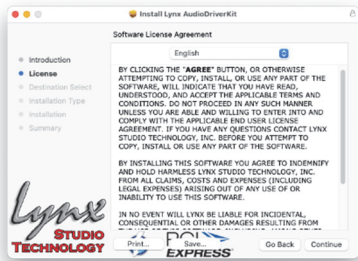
Install Lynx AudioDriverKit

Software License Agreement

English

Introduction
License
Destination Select
Installation Type
Installation
Summary

BY CLICKING THE "AGREE" BUTTON, OR OTHERWISE ATTEMPTING TO COPY, INSTALL, OR USE ANY PART OF THE SOFTWARE, WILL INDICATE THAT YOU HAVE READ, UNDERSTOOD, AND ACCEPT THE APPLICABLE TERMS AND CONDITIONS. DO NOT PROCEED IN ANY SUCH MANNER UNLESS YOU ARE ABLE AND WILLING TO ENTER INTO AND COMPLY WITH THE APPLICABLE END USER LICENSE AGREEMENT. IF YOU HAVE ANY QUESTIONS CONTACT LYNX STUDIO TECHNOLOGY, INC. BEFORE YOU ATTEMPT TO COPY, INSTALL OR USE ANY PART OF THE SOFTWARE.

BY INSTALLING THIS SOFTWARE YOU AGREE TO INDEMNIFY AND HOLD HARMLESS LYNX STUDIO TECHNOLOGY, INC. FROM ALL CLAIMS, COSTS AND EXPENSES (INCLUDING LEGAL EXPENSES) ARISING OUT OF ANY USE OF OR INABILITY TO USE THIS SOFTWARE.

IN NO EVENT WILL LYNX BE LIABLE FOR INCIDENTAL, CONSEQUENTIAL OR OTHER DAMAGES RESULTING FROM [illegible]

Lynx
STUDIO
TECHNOLOGY

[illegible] EXPRESS

Print... Save... Go Back Continue